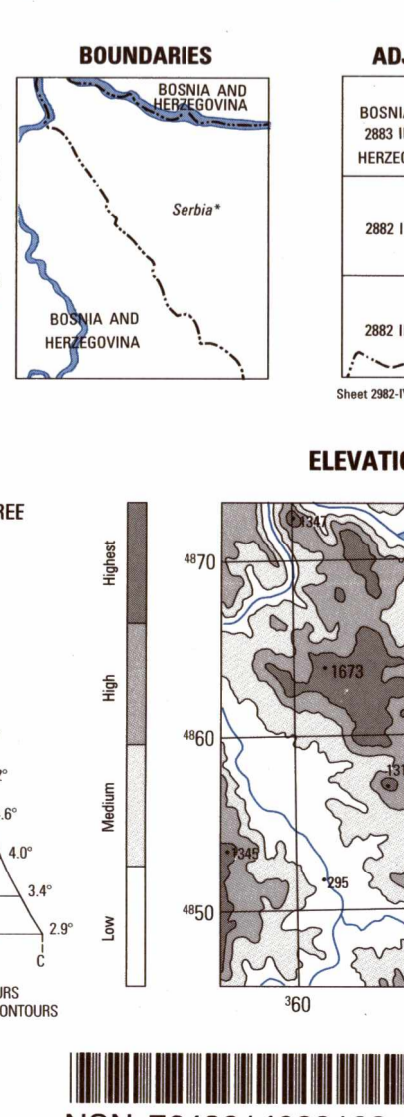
BOUNDARIES

BOSNIA AND HERZEGOVINA

Serbia*

BOSNIA AND HERZEGOVINA

ADJ

BOSNIA
2883 I
HERZEG

2882 I

2882 I

Sheet 2982-I

ELEVATIO

REE

°

.6°

4.0°

3.4°

2.9°

C

URS
ONTOURS

Highest

High

Medium

Low

$^{48}70$

$^{48}60$

$^{48}50$

1347

1673

131

1345

295

$^{3}60$

NSN 76430140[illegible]